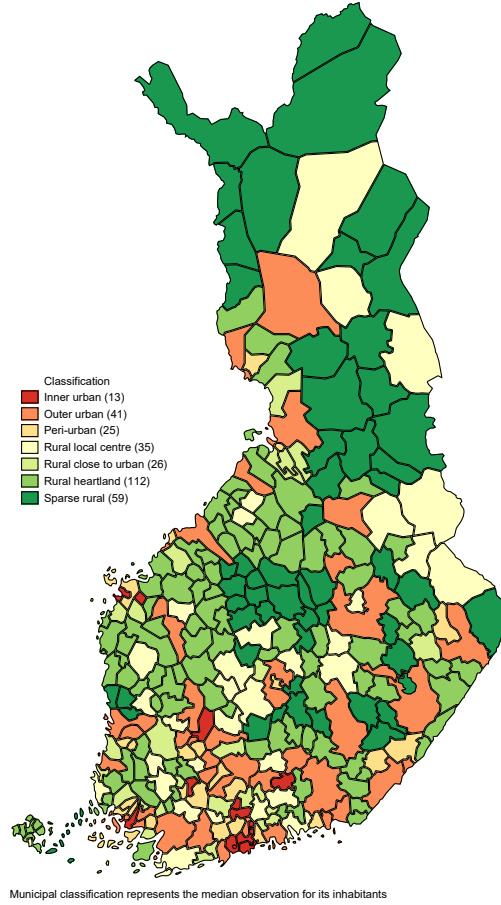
Classification
Inner urban (13)
Outer urban (41)
Peri-urban (25)
Rural local centre (35)
Rural close to urban (26)
Rural heartland (112)
Sparse rural (59)

Municipal classification represents the median observation for its inhabitants